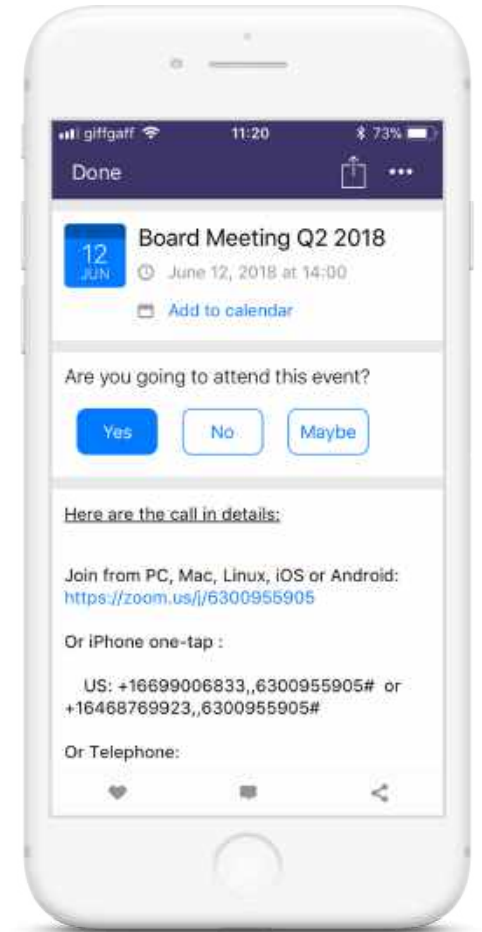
giffgaff 11:20 73%

Done

12
JUN

Board Meeting Q2 2018

June 12, 2018 at 14:00

Add to calendar

Are you going to attend this event?

Yes No Maybe

Here are the call in details:

Join from PC, Mac, Linux, iOS or Android: https://zoom.us/j/6300955905

Or iPhone one-tap :

US: +16699006833,,6300955905# or +16468769923,,6300955905#

Or Telephone: